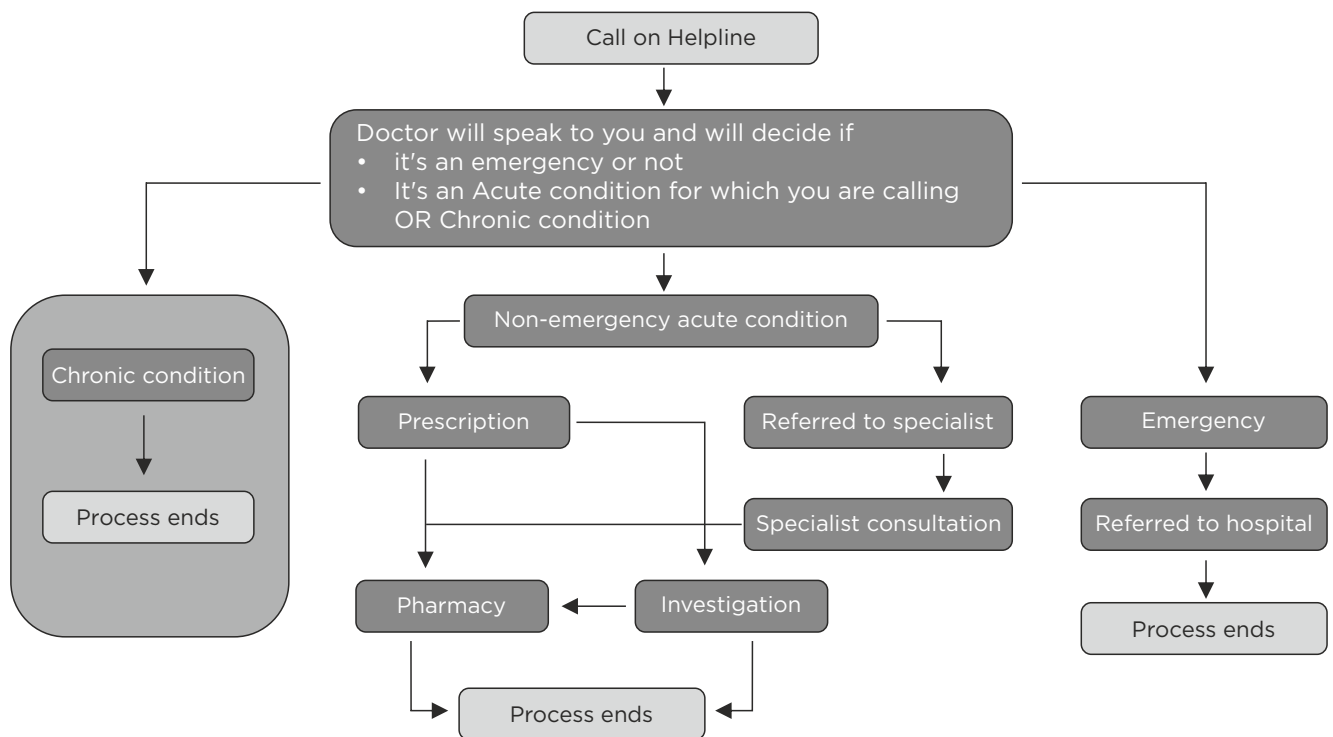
Call on Helpline

Doctor will speak to you and will decide if
• it's an emergency or not
• It's an Acute condition for which you are calling OR Chronic condition

Chronic condition

Process ends

Non-emergency acute condition

Prescription

Referred to specialist

Specialist consultation

Pharmacy

Investigation

Process ends

Emergency

Referred to hospital

Process ends